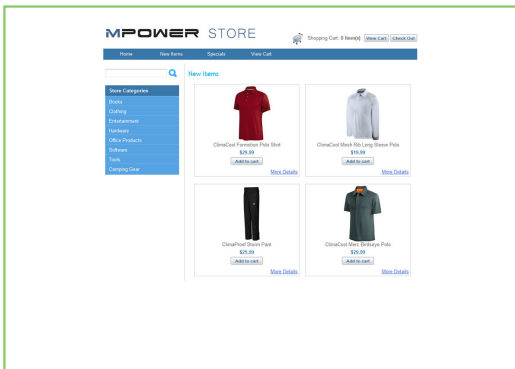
MPOWER STORE

Shopping Cart: 0 Item(s) View Cart Check Out

Home New Items Specials View Cart

Store Categories
Books
Clothing
Entertainment
Hardware
Office Products
Software
Tools
Camping Gear

New Items

ClimaCool Formation Polo Shirt
$29.99
Add to cart
More Details

ClimaCool Mesh Rib Long Sleeve Polo
$19.99
Add to cart
More Details

ClimaProof Storm Pant
$25.99
Add to cart
More Details

ClimaCool Merc Bullseye Polo
$29.99
Add to cart
More Details